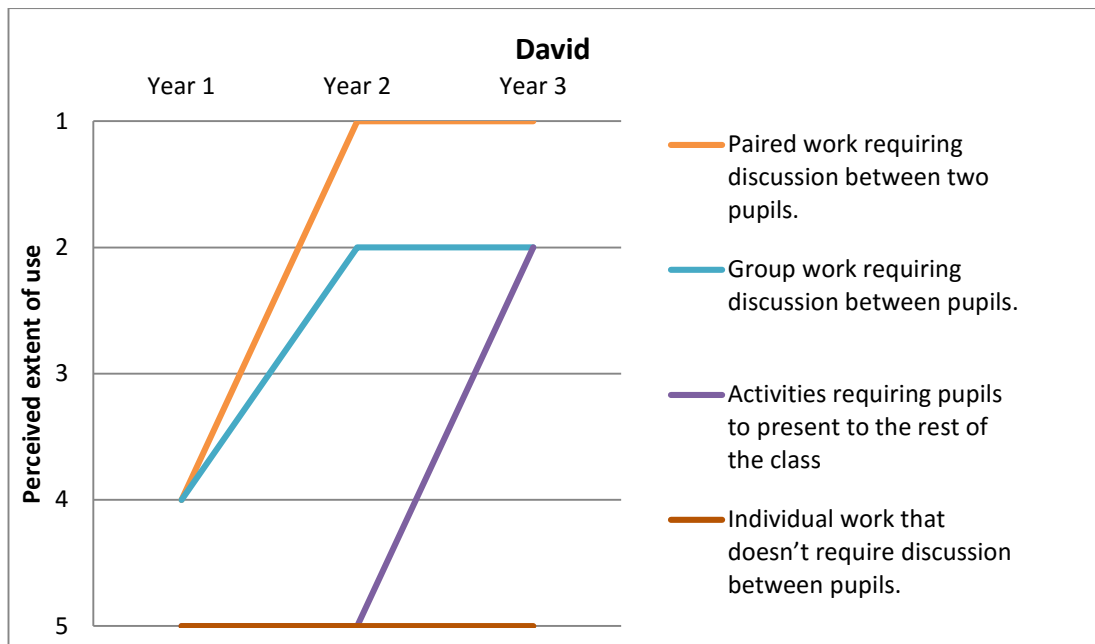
David

Year 1 Year 2 Year 3

Perceived extent of use

1
2
3
4
5

Paired work requiring discussion between two pupils.

Group work requiring discussion between pupils.

Activities requiring pupils to present to the rest of the class

Individual work that doesn't require discussion between pupils.